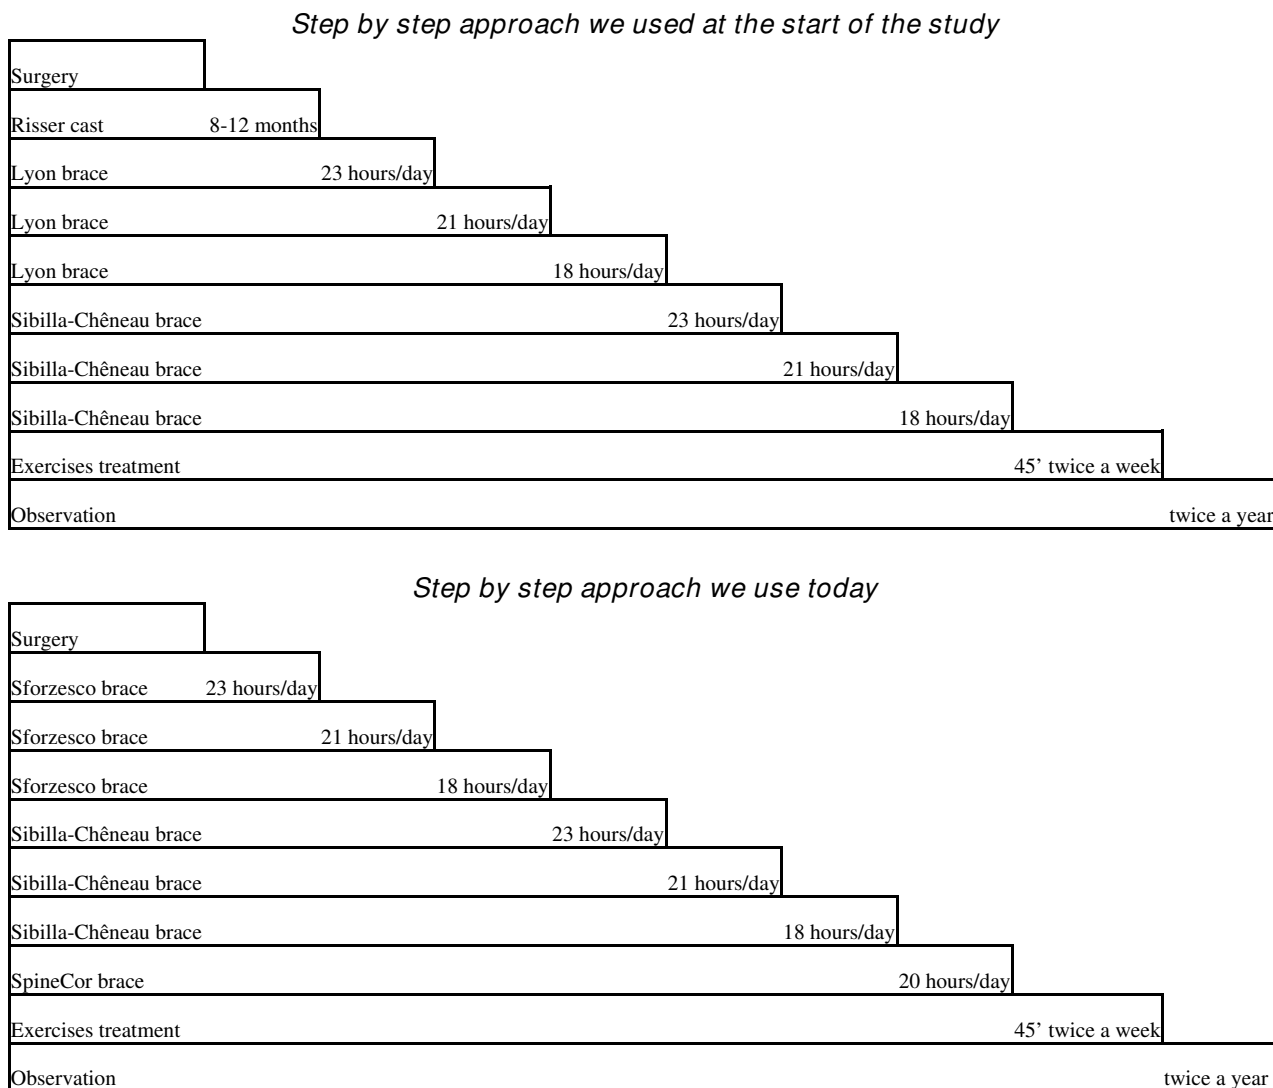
Step by step approach we used at the start of the study

Surgery

Risser cast 8-12 months

Lyon brace 23 hours/day

Lyon brace 21 hours/day

Lyon brace 18 hours/day

Sibilla-Chêneau brace 23 hours/day

Sibilla-Chêneau brace 21 hours/day

Sibilla-Chêneau brace 18 hours/day

Exercises treatment 45' twice a week

Observation twice a year

Step by step approach we use today

Surgery

Sforzesco brace 23 hours/day

Sforzesco brace 21 hours/day

Sforzesco brace 18 hours/day

Sibilla-Chêneau brace 23 hours/day

Sibilla-Chêneau brace 21 hours/day

Sibilla-Chêneau brace 18 hours/day

SpineCor brace 20 hours/day

Exercises treatment 45' twice a week

Observation twice a year